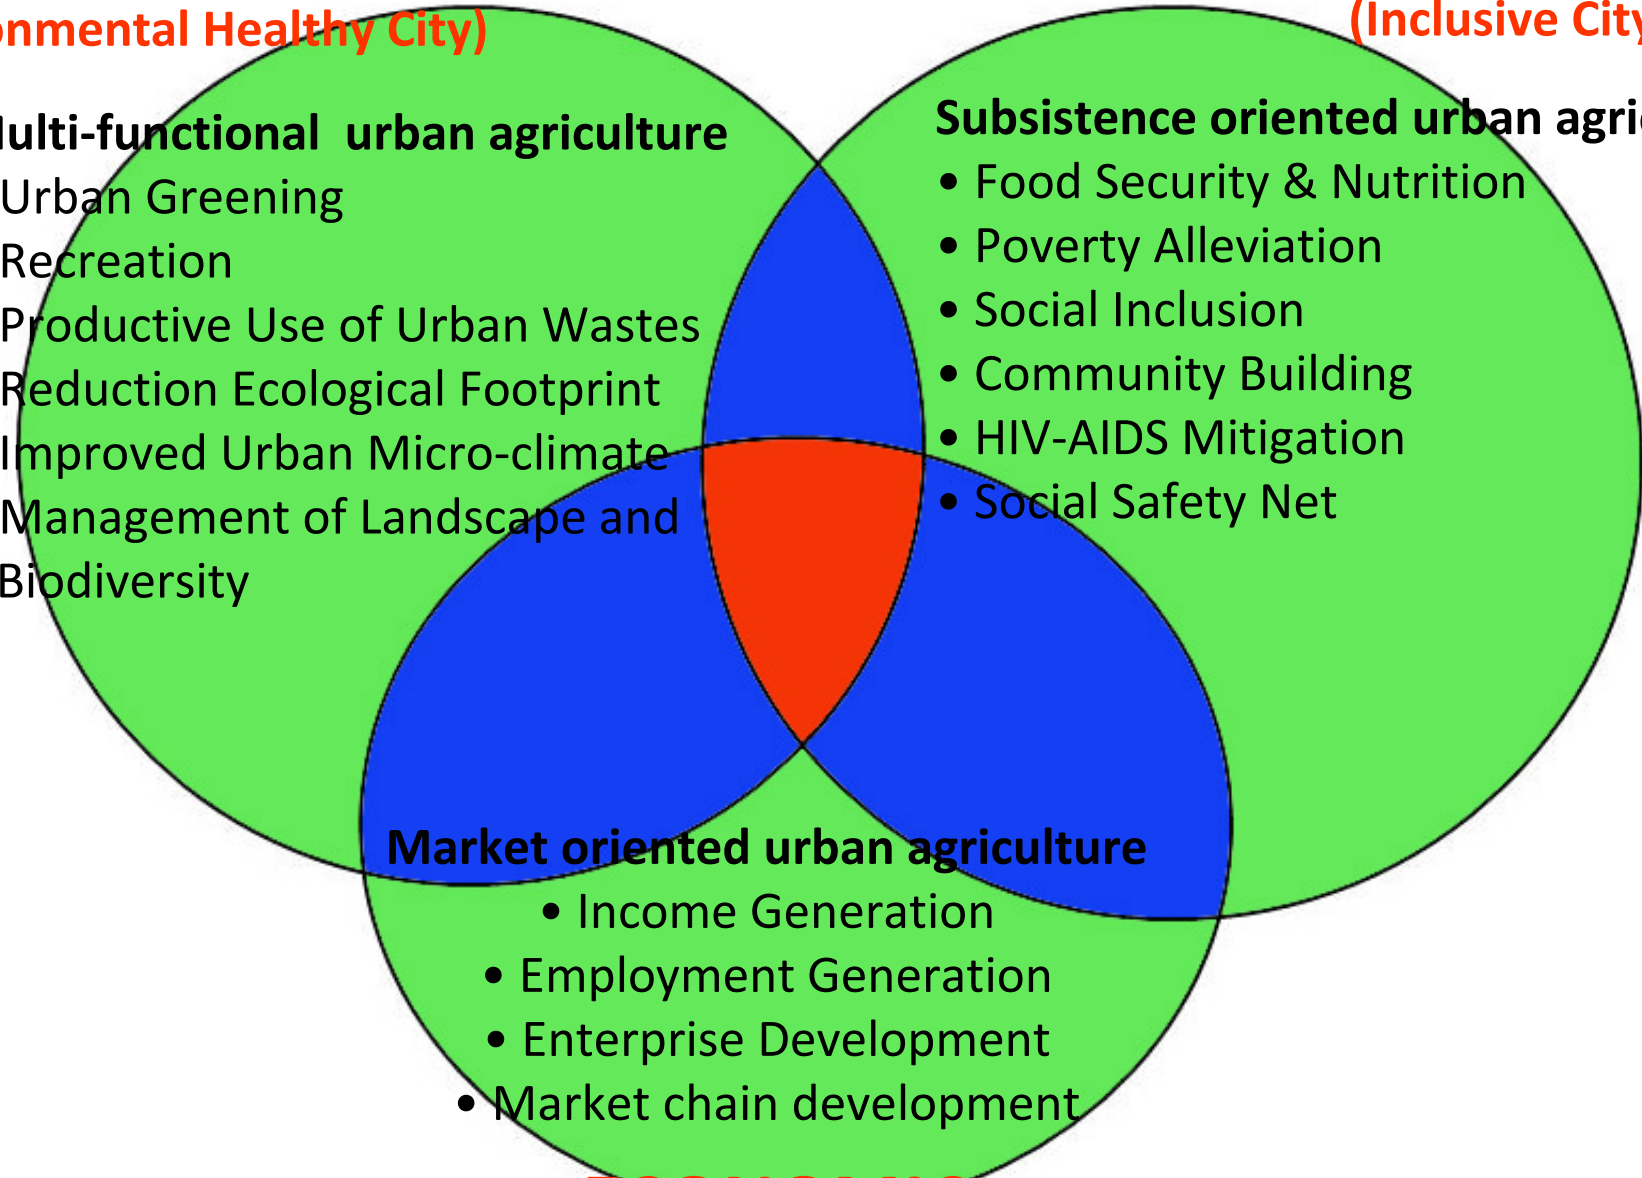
onmental Healthy City)

(Inclusive City

lulti-functional urban agriculture
Urban Greening
Recreation
Productive Use of Urban Wastes
Reduction Ecological Footprint
Improved Urban Micro-climate
Management of Landscape and Biodiversity

Subsistence oriented urban agric
• Food Security & Nutrition
• Poverty Alleviation
• Social Inclusion
• Community Building
• HIV-AIDS Mitigation
• Social Safety Net

Market oriented urban agriculture
• Income Generation
• Employment Generation
• Enterprise Development
• Market chain development

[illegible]